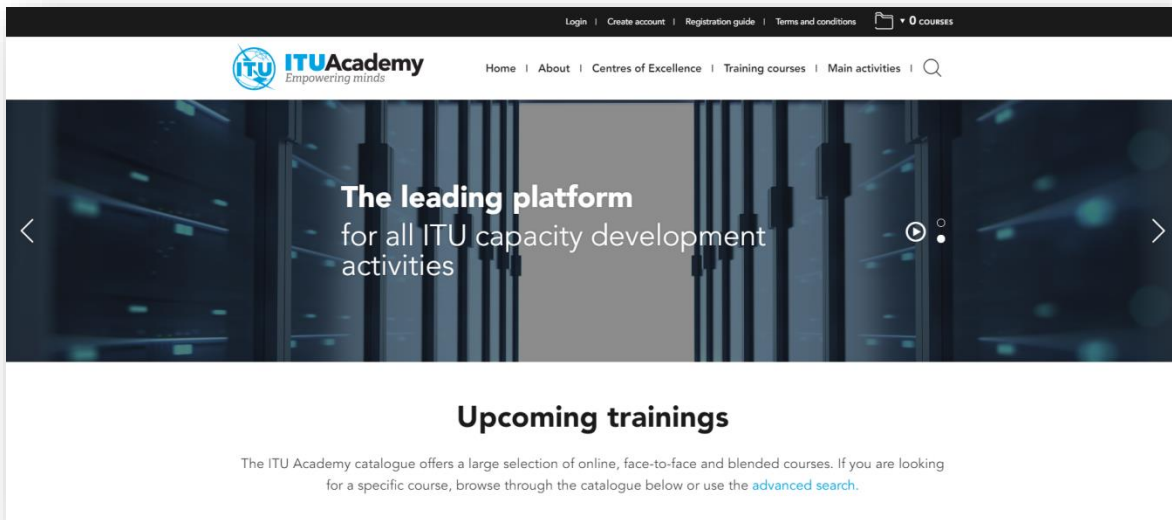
Login | Create account | Registration guide | Terms and conditions ▾ 0 COURSES

ITU ITUAcademy
Empowering minds

Home | About | Centres of Excellence | Training courses | Main activities |

The leading platform
for all ITU capacity development activities

Upcoming trainings

The ITU Academy catalogue offers a large selection of online, face-to-face and blended courses. If you are looking for a specific course, browse through the catalogue below or use the advanced search.